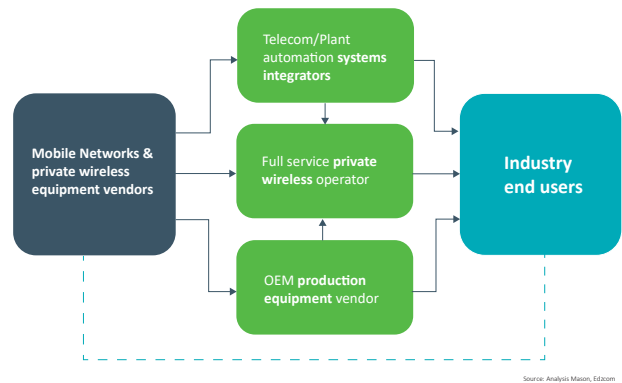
Mobile Networks & private wireless equipment vendors

Telecom/Plant automation systems integrators

Full service private wireless operator

OEM production equipment vendor

Industry end users

Source: Analysis Mason, Ed2com